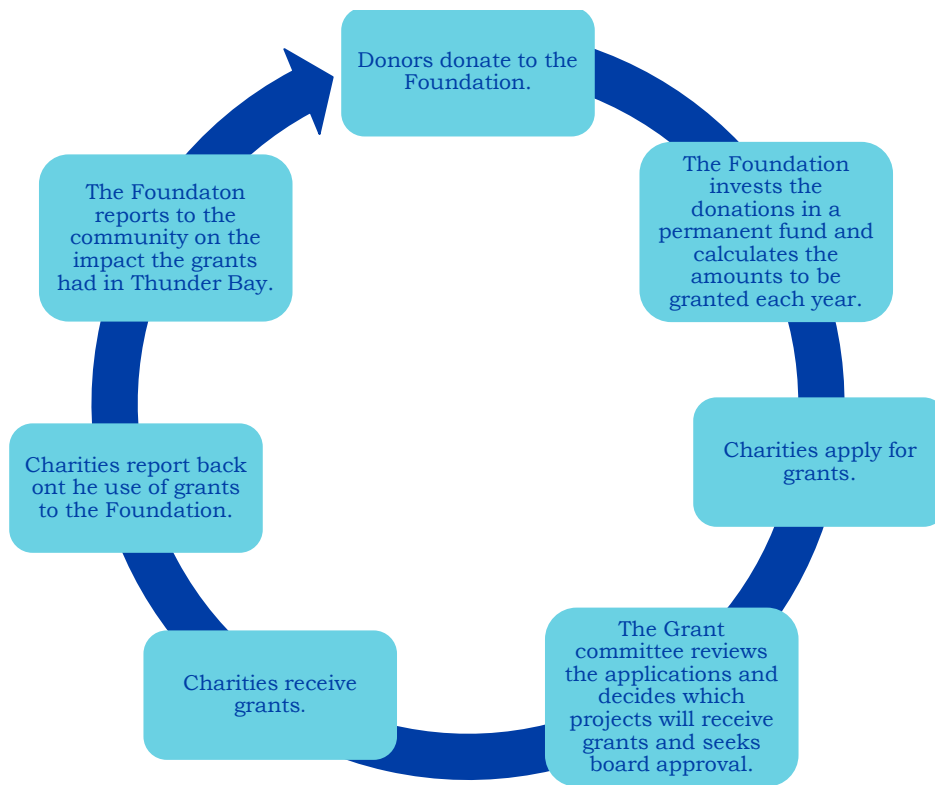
Donors donate to the Foundation.

The Foundation invests the donations in a permanent fund and calculates the amounts to be granted each year.

Charities apply for grants.

The Grant committee reviews the applications and decides which projects will receive grants and seeks board approval.

Charities receive grants.

Charities report back ont he use of grants to the Foundation.

The Foundaton reports to the community on the impact the grants had in Thunder Bay.